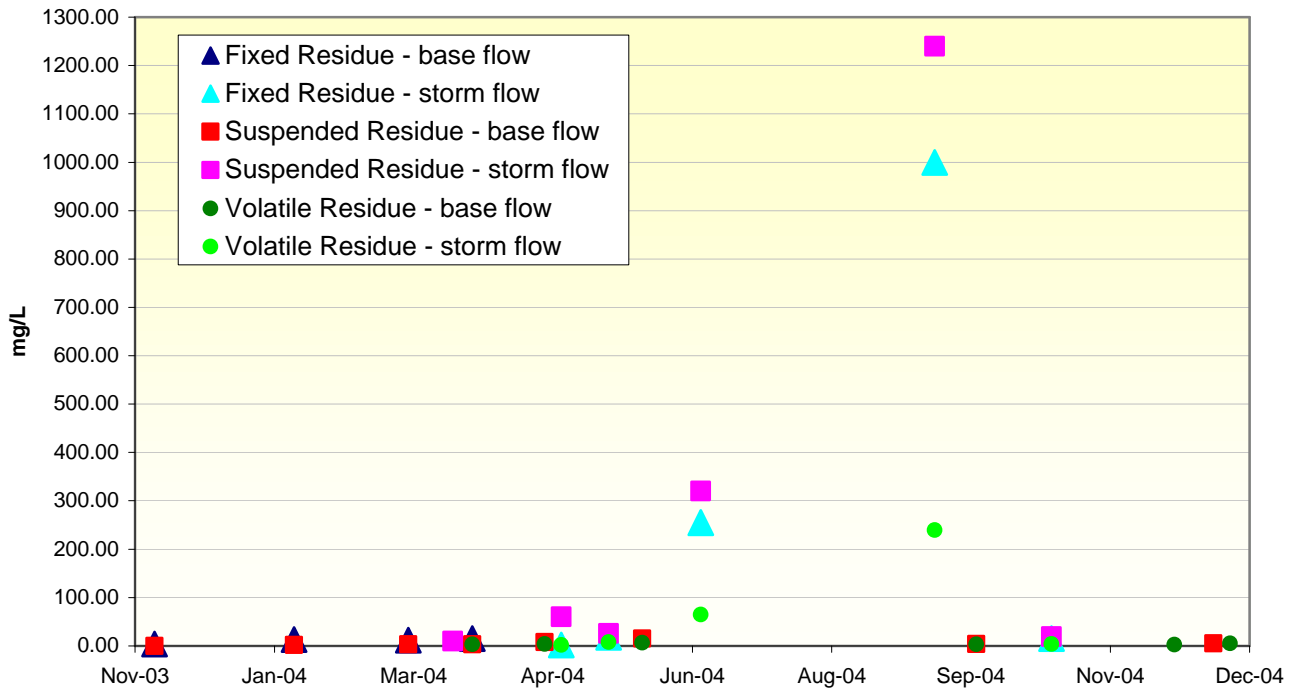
Fixed Residue - base flow
Fixed Residue - storm flow
Suspended Residue - base flow
Suspended Residue - storm flow
Volatile Residue - base flow
Volatile Residue - storm flow

mg/L

1300.00
1200.00
1100.00
1000.00
900.00
800.00
700.00
600.00
500.00
400.00
300.00
200.00
100.00
0.00

Nov-03
Jan-04
Mar-04
Apr-04
Jun-04
Aug-04
Sep-04
Nov-04
Dec-04